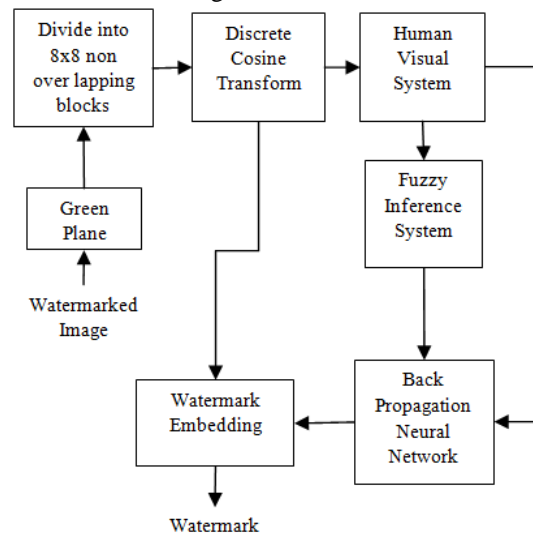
Divide into 8x8 non over lapping blocks

Discrete Cosine Transform

Human Visual System

Green Plane

Watermarked Image

Fuzzy Inference System

Back Propagation Neural Network

Watermark Embedding

Watermark